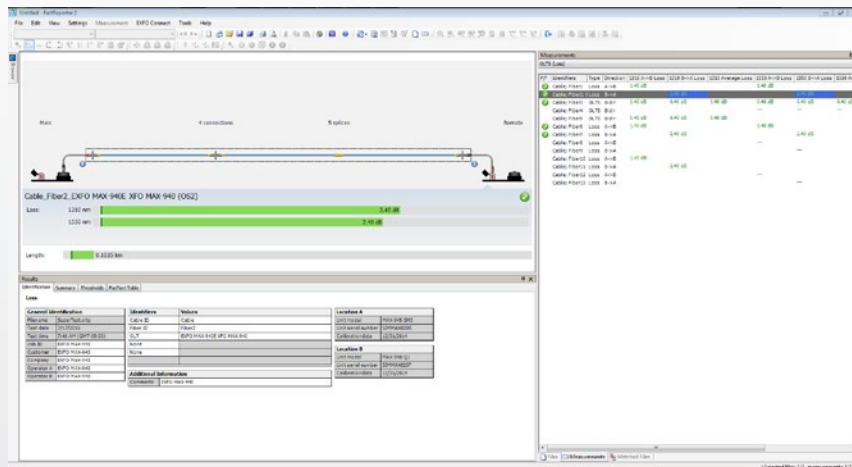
Untitled - FastReporter 2

File Edit View Settings Measurement EXFO Connect Tools Help

Measurements

OLTS (Loss)

| P/F | Identifiers | Type | Direction | 1310 A->B Loss | 1310 B->A Loss | 1310 Average Loss | 1550 A->B Loss | 1550 B->A Loss | 1550 A |
|---|---|---|---|---|---|---|---|---|---|
| | Cable_Fiber1 | Loss | A->B | 3.45 dB | | | 3.40 dB | | |
| | Cable_Fiber2 | Loss | B->A | | | | | | |
| | Cable_Fiber3 | OLTS | B<->A | 3.45 dB | 3.40 dB | 3.40 dB | 3.40 dB | 3.40 dB | 3.40 |
| | Cable_Fiber4 | OLTS | B<->A | — | — | — | — | — | — |
| | Cable_Fiber5 | OLTS | B<->A | 3.45 dB | 3.40 dB | 3.40 dB | 3.40 dB | 3.40 dB | |
| | Cable_Fiber6 | Loss | A->B | 3.45 dB | | | 3.40 dB | | |
| | Cable_Fiber7 | Loss | B->A | | 3.40 dB | | | 3.40 dB | |
| | Cable_Fiber8 | Loss | A->B | | | | — | | |
| | Cable_Fiber9 | Loss | B->A | | | | | | |
| | Cable_Fiber10 | Loss | A->B | 3.45 dB | | | | | |
| | Cable_Fiber11 | Loss | B->A | | 3.40 dB | | | | |
| | Cable_Fiber12 | Loss | A->B | | | | — | | |
| | Cable_Fiber13 | Loss | B->A | | | | | — | |

Main

4 connections

5 splices

Remote

Cable_Fiber2_EXFO MAX-940E XFO MAX-940 (OS2)

Loss: 1310 nm 3.45 dB

1550 nm 3.40 dB

Length: 0.3035 km

Results

Identification Summary Thresholds Pass/Fail Table

Loss

| General Identification | |
|---|---|
| Filename | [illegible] |
| Test date | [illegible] |
| Test time | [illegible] |
| Job ID | EXFO MAX-940 |
| Customer | EXFO MAX-940 |
| Company | EXFO MAX-940 |
| Operator A | EXFO MAX-940 |
| Operator B | EXFO MAX-940 |

| Identifiers | Values |
|---|---|
| Cable ID | Cable |
| Fiber ID | Fiber2 |
| OLT | EXFO MAX-940E XFO MAX-940 |
| | None |
| | None |

Additional Information

Comments: EXFO MAX-940

| Location A | |
|---|---|
| Unit model | MAX-940-SM1 |
| Unit serial number | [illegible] |
| Calibration date | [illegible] |

| Location B | |
|---|---|
| Unit model | MAX-940-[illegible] |
| Unit serial number | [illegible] |
| Calibration date | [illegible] |

Files | Measurements | Attached Files